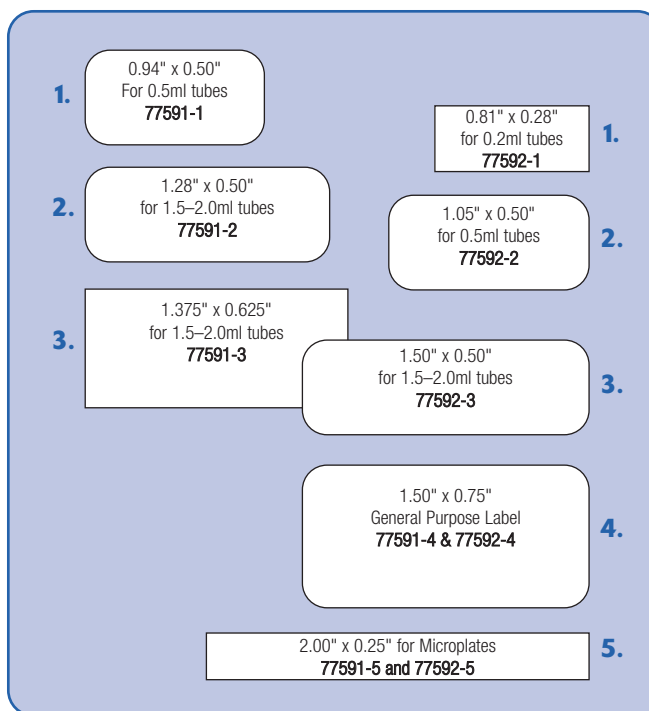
1.
0.94" x 0.50"
For 0.5ml tubes
77591-1

0.81" x 0.28"
for 0.2ml tubes
77592-1
1.

2.
1.28" x 0.50"
for 1.5–2.0ml tubes
77591-2

1.05" x 0.50"
for 0.5ml tubes
77592-2
2.

3.
1.375" x 0.625"
for 1.5–2.0ml tubes
77591-3

1.50" x 0.50"
for 1.5–2.0ml tubes
77592-3
3.

1.50" x 0.75"
General Purpose Label
77591-4 & 77592-4
4.

2.00" x 0.25" for Microplates
77591-5 and 77592-5
5.